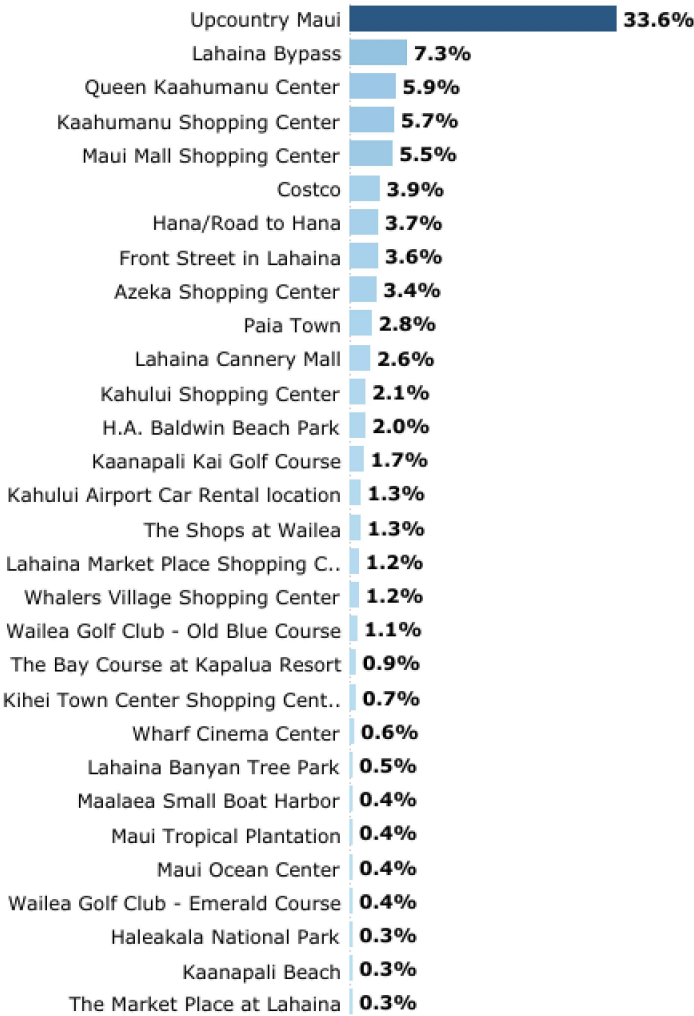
| | |
|---|---|
| Upcountry Maui | 33.6% |
| Lahaina Bypass | 7.3% |
| Queen Kaahumanu Center | 5.9% |
| Kaahumanu Shopping Center | 5.7% |
| Maui Mall Shopping Center | 5.5% |
| Costco | 3.9% |
| Hana/Road to Hana | 3.7% |
| Front Street in Lahaina | 3.6% |
| Azeka Shopping Center | 3.4% |
| Paia Town | 2.8% |
| Lahaina Cannery Mall | 2.6% |
| Kahului Shopping Center | 2.1% |
| H.A. Baldwin Beach Park | 2.0% |
| Kaanapali Kai Golf Course | 1.7% |
| Kahului Airport Car Rental location | 1.3% |
| The Shops at Wailea | 1.3% |
| Lahaina Market Place Shopping C.. | 1.2% |
| Whalers Village Shopping Center | 1.2% |
| Wailea Golf Club - Old Blue Course | 1.1% |
| The Bay Course at Kapalua Resort | 0.9% |
| Kihei Town Center Shopping Cent.. | 0.7% |
| Wharf Cinema Center | 0.6% |
| Lahaina Banyan Tree Park | 0.5% |
| Maalaea Small Boat Harbor | 0.4% |
| Maui Tropical Plantation | 0.4% |
| Maui Ocean Center | 0.4% |
| Wailea Golf Club - Emerald Course | 0.4% |
| Haleakala National Park | 0.3% |
| Kaanapali Beach | 0.3% |
| The Market Place at Lahaina | 0.3% |